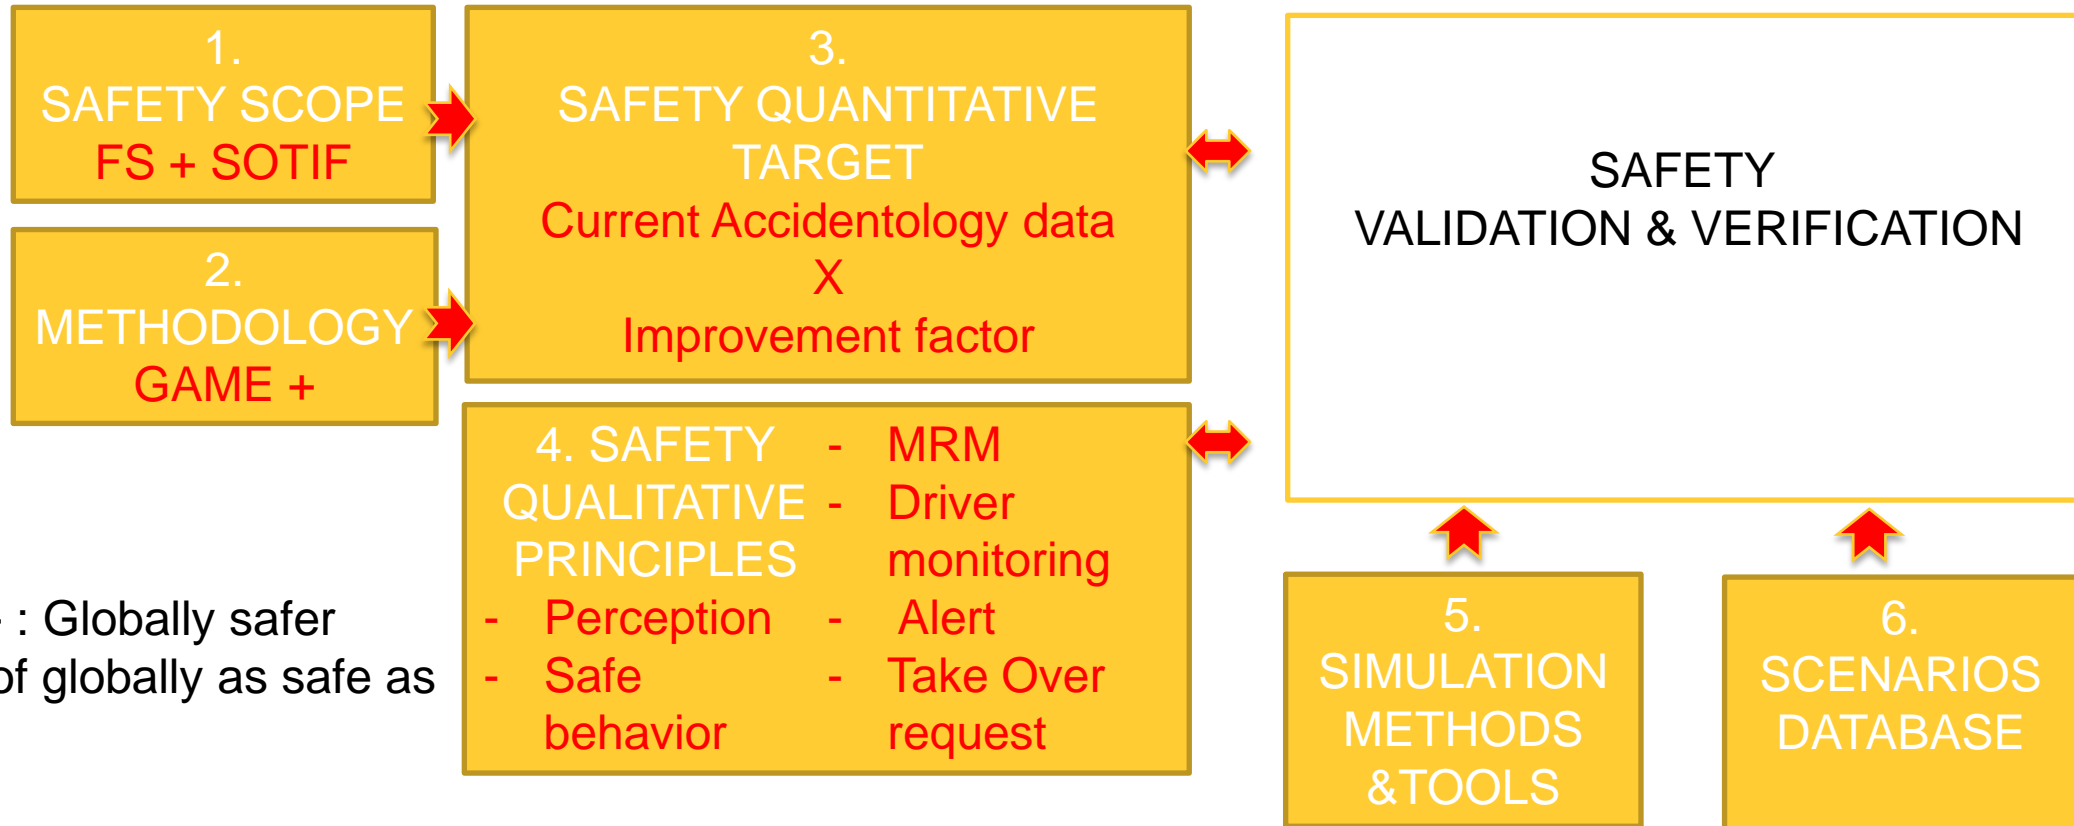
1.
SAFETY SCOPE
FS + SOTIF

2.
METHODOLOGY
GAME +

3.
SAFETY QUANTITATIVE TARGET
Current Accidentology data
X
Improvement factor

SAFETY
VALIDATION & VERIFICATION

4. SAFETY QUALITATIVE PRINCIPLES
- Perception
- Safe behavior
- MRM
- Driver monitoring
- Alert
- Take Over request

: Globally safer
of globally as safe as

5.
SIMULATION METHODS &TOOLS

6.
SCENARIOS DATABASE